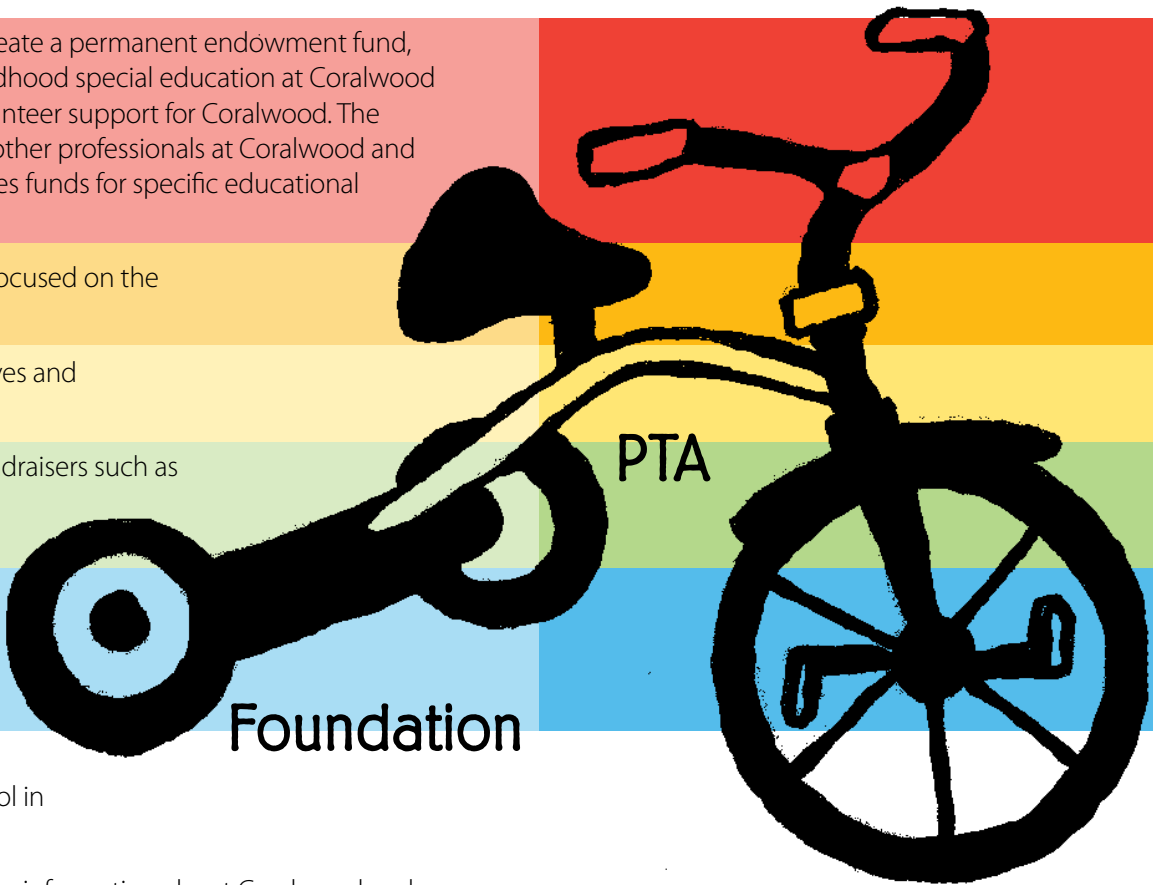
eate a permanent endowment fund, dhood special education at Coralwood nteer support for Coralwood. The other professionals at Coralwood and es funds for specific educational

ocused on the

ves and

draisers such as

PTA

Foundation

ol in

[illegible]